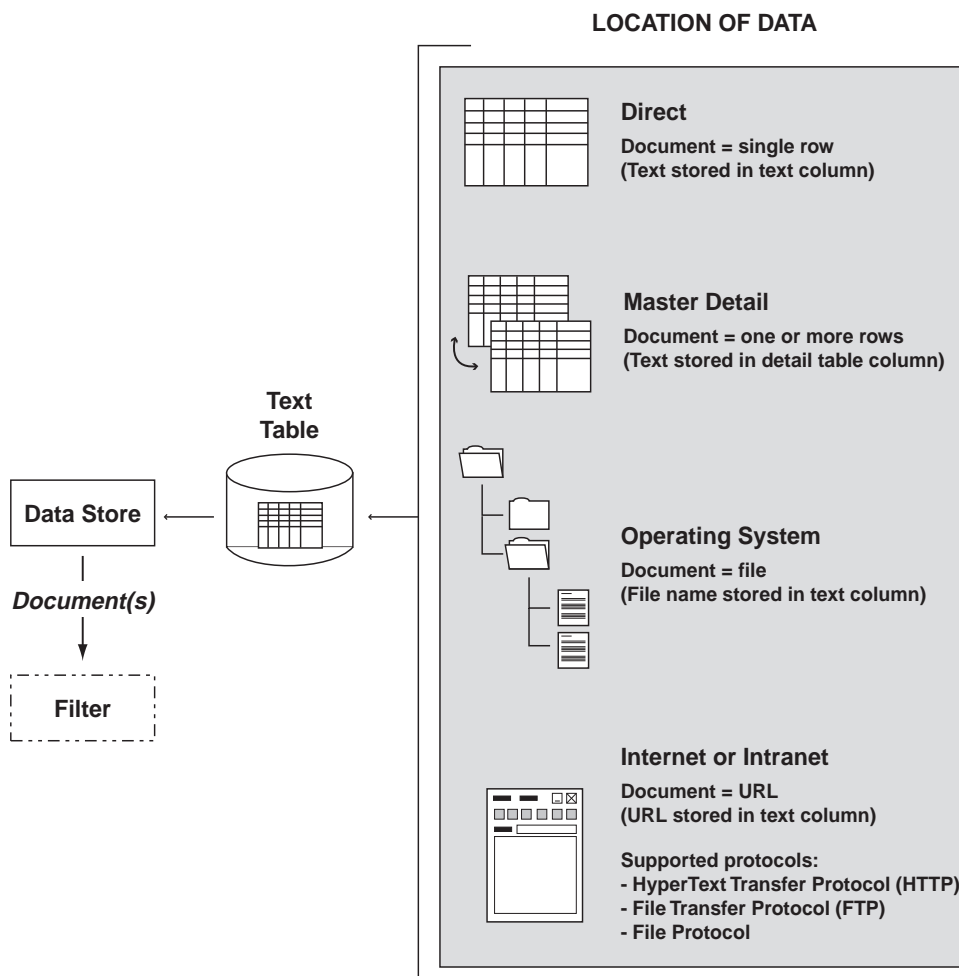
LOCATION OF DATA

Direct
Document = single row
(Text stored in text column)

Master Detail
Document = one or more rows
(Text stored in detail table column)

Text Table

Data Store

Document(s)

Filter

Operating System
Document = file
(File name stored in text column)

Internet or Intranet
Document = URL
(URL stored in text column)

Supported protocols:
- HyperText Transfer Protocol (HTTP)
- File Transfer Protocol (FTP)
- File Protocol